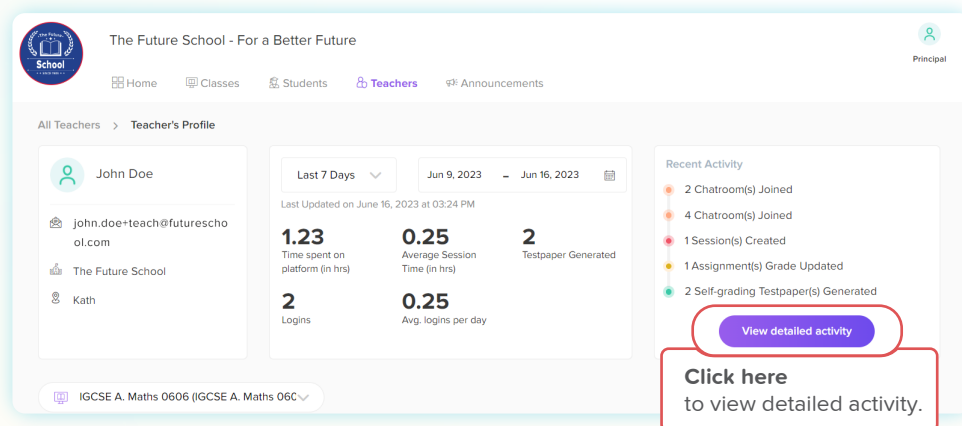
The Future School
School

The Future School - For a Better Future

Home Classes Students Teachers Announcements

Principal

All Teachers > Teacher's Profile

John Doe

john.doe+teach@futureschool.com

The Future School

Kath

Last 7 Days

Jun 9, 2023 – Jun 16, 2023

Last Updated on June 16, 2023 at 03:24 PM

1.23
Time spent on platform (in hrs)

0.25
Average Session Time (in hrs)

2
Testpaper Generated

2
Logins

0.25
Avg. logins per day

Recent Activity

2 Chatroom(s) Joined

4 Chatroom(s) Joined

1 Session(s) Created

1 Assignment(s) Grade Updated

2 Self-grading Testpaper(s) Generated

View detailed activity

Click here
to view detailed activity.

IGCSE A. Maths 0606 (IGCSE A. Maths 060